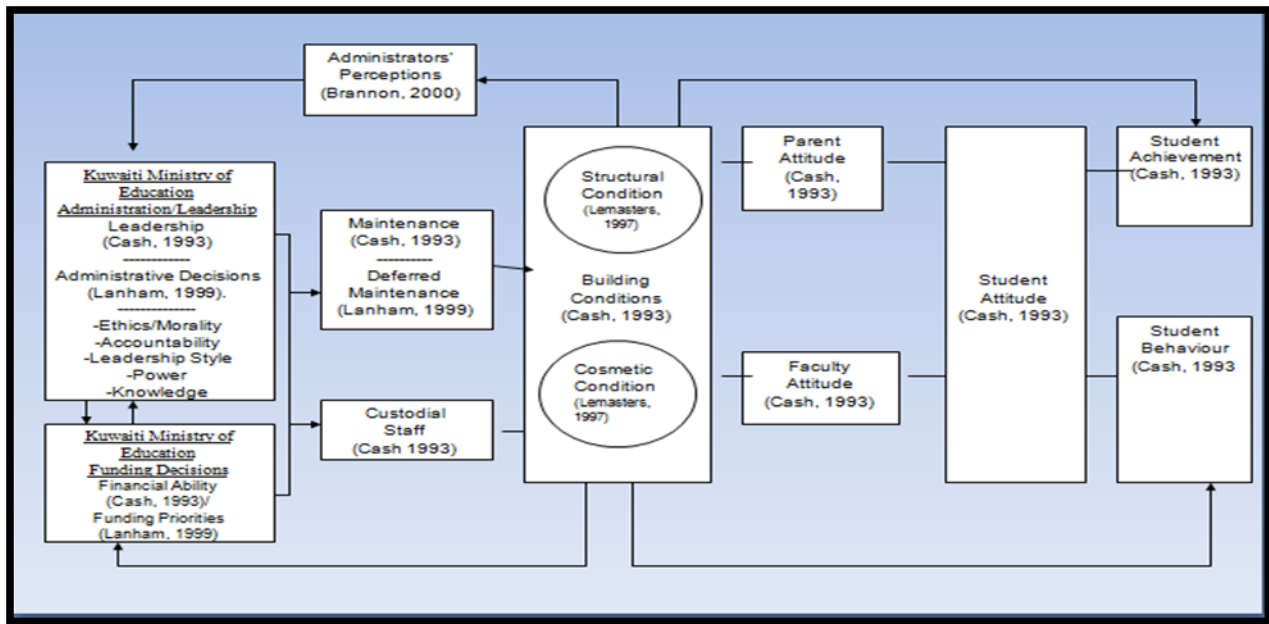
Administrators' Perceptions (Brannon, 2000)

Kuwaiti Ministry of Education Administration/Leadership
Leadership (Cash, 1993)
------------
Administrative Decisions (Lanham, 1999).
--------------
-Ethics/Morality
-Accountability
-Leadership Style
-Power
-Knowledge

Kuwaiti Ministry of Education Funding Decisions
Financial Ability (Cash, 1993)/ Funding Priorities (Lanham, 1999)

Maintenance (Cash, 1993)
----------
Deferred Maintenance (Lanham, 1999)

Custodial Staff (Cash 1993)

Structural Condition (Lemasters, 1997)

Building Conditions (Cash, 1993)

Cosmetic Condition (Lemasters, 1997)

Parent Attitude (Cash, 1993)

Faculty Attitude (Cash, 1993)

Student Attitude (Cash, 1993)

Student Achievement (Cash, 1993)

Student Behaviour (Cash, 1993